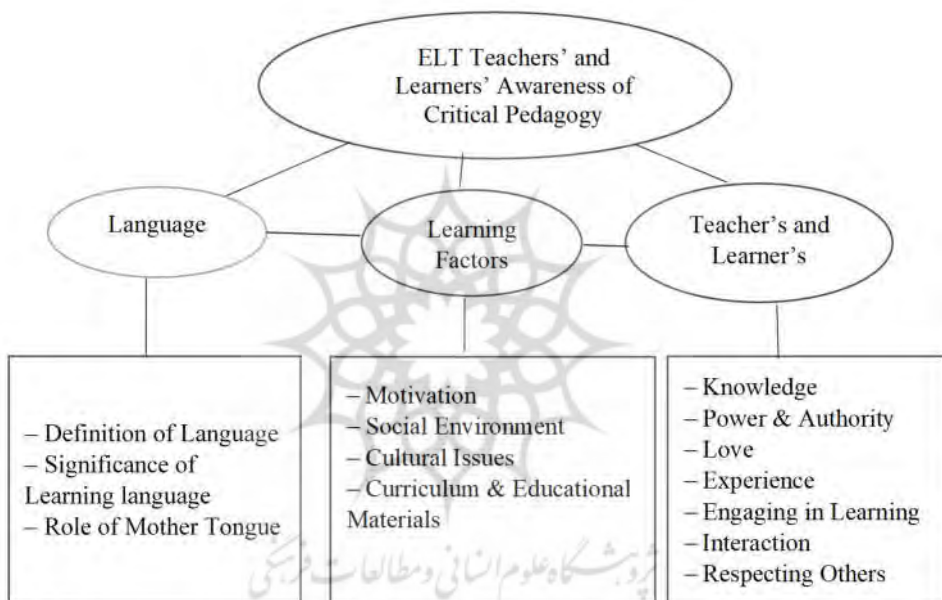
ELT Teachers' and Learners' Awareness of Critical Pedagogy

Language

Learning Factors

Teacher's and Learner's

– Definition of Language
– Significance of Learning language
– Role of Mother Tongue

– Motivation
– Social Environment
– Cultural Issues
– Curriculum & Educational Materials

– Knowledge
– Power & Authority
– Love
– Experience
– Engaging in Learning
– Interaction
– Respecting Others

پژوهشگاه علوم انسانی و مطالعات فرهنگی